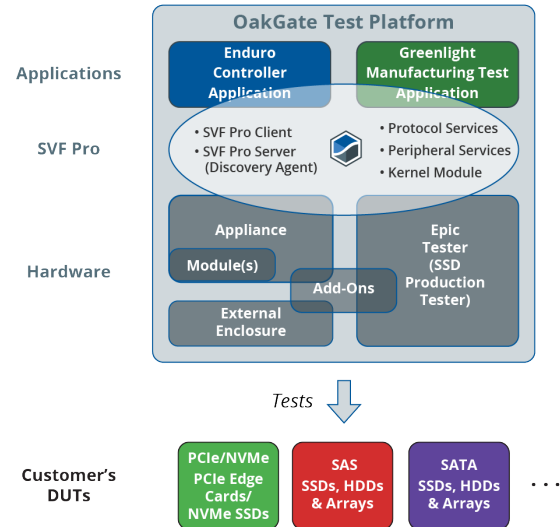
OakGate Test Platform

Applications

Enduro Controller Application

Greenlight Manufacturing Test Application

SVF Pro

• SVF Pro Client
• SVF Pro Server (Discovery Agent)

• Protocol Services
• Peripheral Services
• Kernel Module

Hardware

Appliance

Module(s)

Add-Ons

External Enclosure

Epic Tester (SSD Production Tester)

Tests

Customer's DUTs

PCIe/NVMe
PCIe Edge Cards/ NVMe SSDs

SAS
SSDs, HDDs & Arrays

SATA
SSDs, HDDs & Arrays

. . .